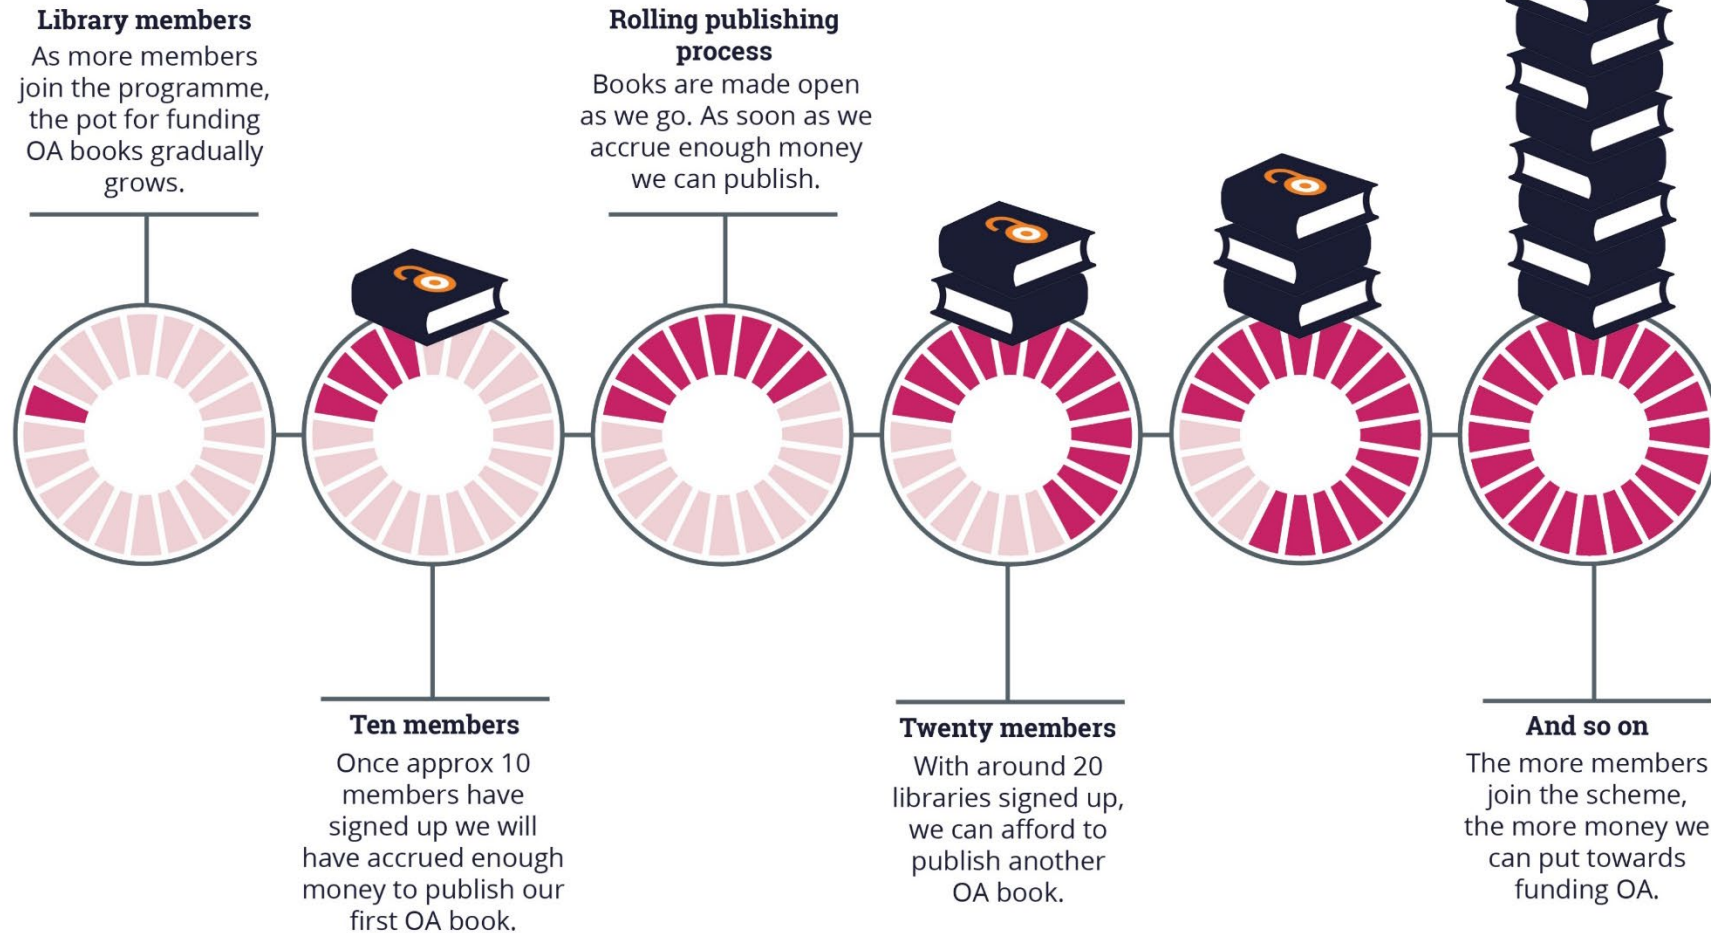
Library members
As more members join the programme, the pot for funding OA books gradually grows.

Rolling publishing process
Books are made open as we go. As soon as we accrue enough money we can publish.

Ten members
Once approx 10 members have signed up we will have accrued enough money to publish our first OA book.

Twenty members
With around 20 libraries signed up, we can afford to publish another OA book.

And so on
The more members join the scheme, the more money we can put towards funding OA.